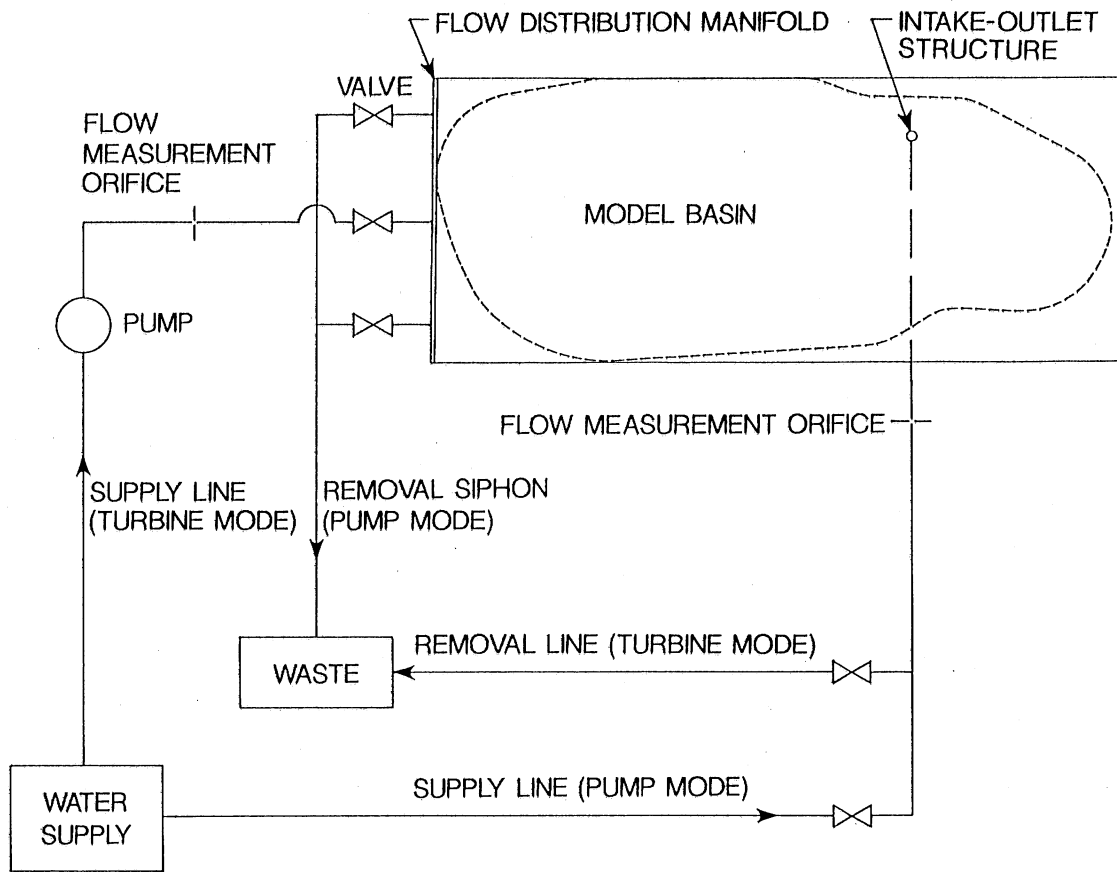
FLOW DISTRIBUTION MANIFOLD

INTAKE-OUTLET STRUCTURE

VALVE

FLOW MEASUREMENT ORIFICE

MODEL BASIN

PUMP

FLOW MEASUREMENT ORIFICE

SUPPLY LINE (TURBINE MODE)

REMOVAL SIPHON (PUMP MODE)

REMOVAL LINE (TURBINE MODE)

WASTE

SUPPLY LINE (PUMP MODE)

WATER SUPPLY